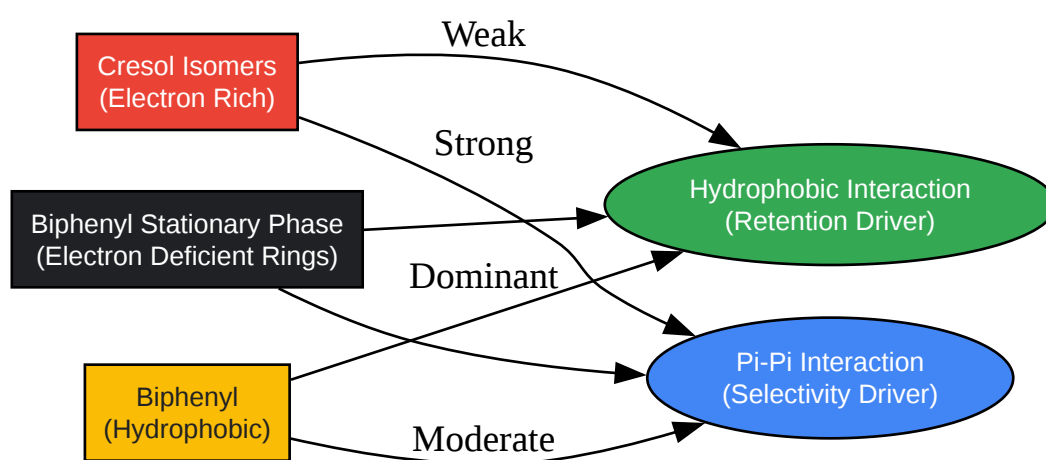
Cresol Isomers
(Electron Rich)

Weak

Strong

Biphenyl Stationary Phase
(Electron Deficient Rings)

Hydrophobic Interaction
(Retention Driver)

Dominant

Biphenyl
(Hydrophobic)

Pi-Pi Interaction
(Selectivity Driver)

Moderate